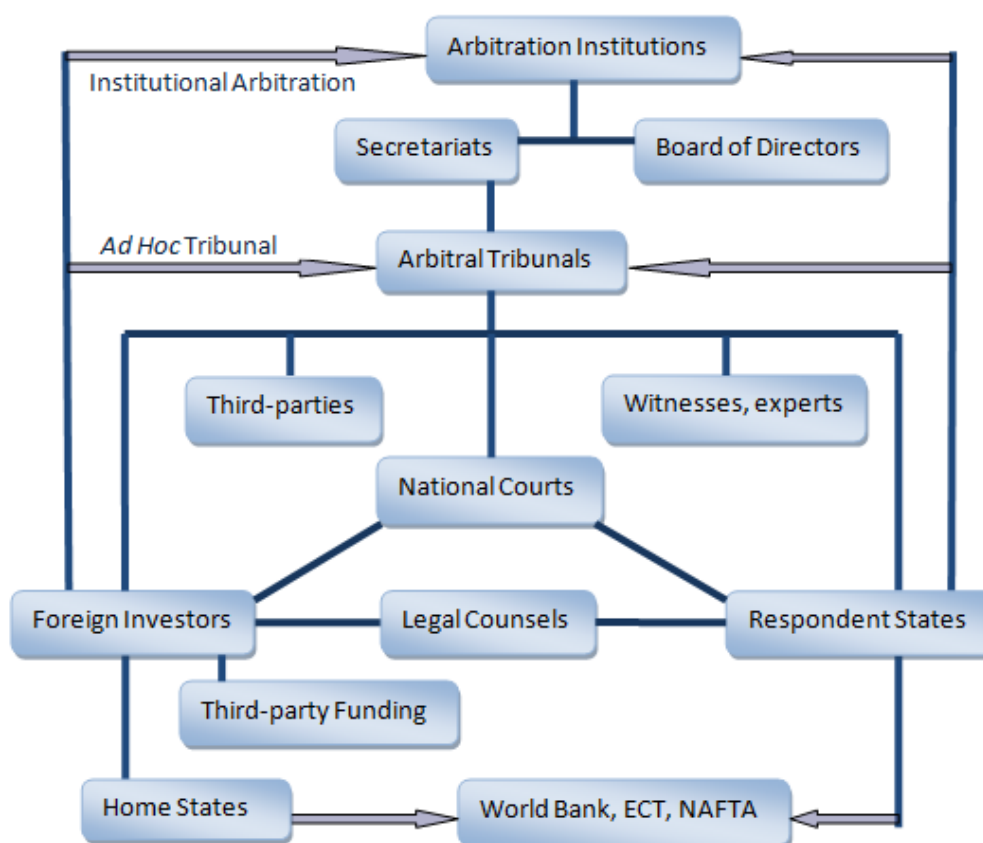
Arbitration Institutions

Institutional Arbitration

Secretariats

Board of Directors

*Ad Hoc* Tribunal

Arbitral Tribunals

Third-parties

Witnesses, experts

National Courts

Foreign Investors

Legal Counsels

Respondent States

Third-party Funding

Home States

World Bank, ECT, NAFTA